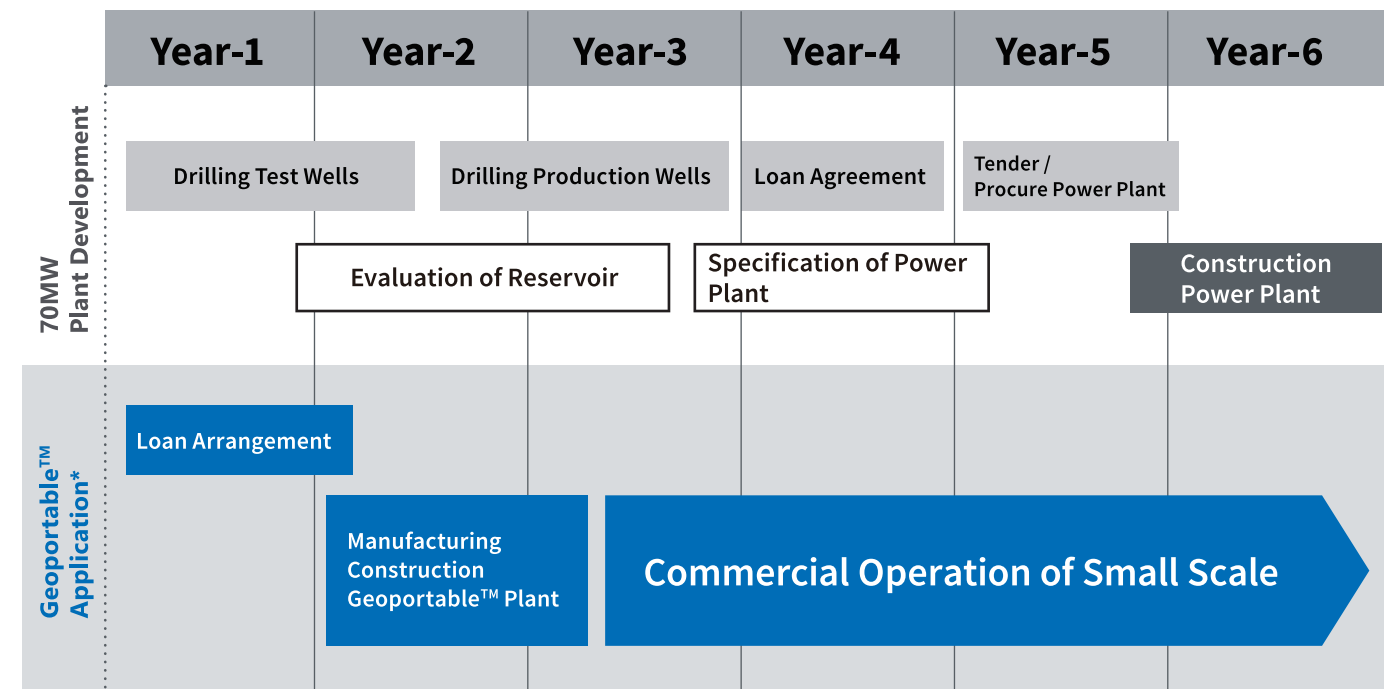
| Year-1 | Year-2 | Year-3 | Year-4 | Year-5 | Year-6 |
|---|---|---|---|---|---|

70MW Plant Development

Drilling Test Wells

Drilling Production Wells

Loan Agreement

Tender / Procure Power Plant

Evaluation of Reservoir

Specification of Power Plant

Construction Power Plant

Geoportable™ Application*

Loan Arrangement

Manufacturing Construction Geoportable™ Plant

Commercial Operation of Small Scale